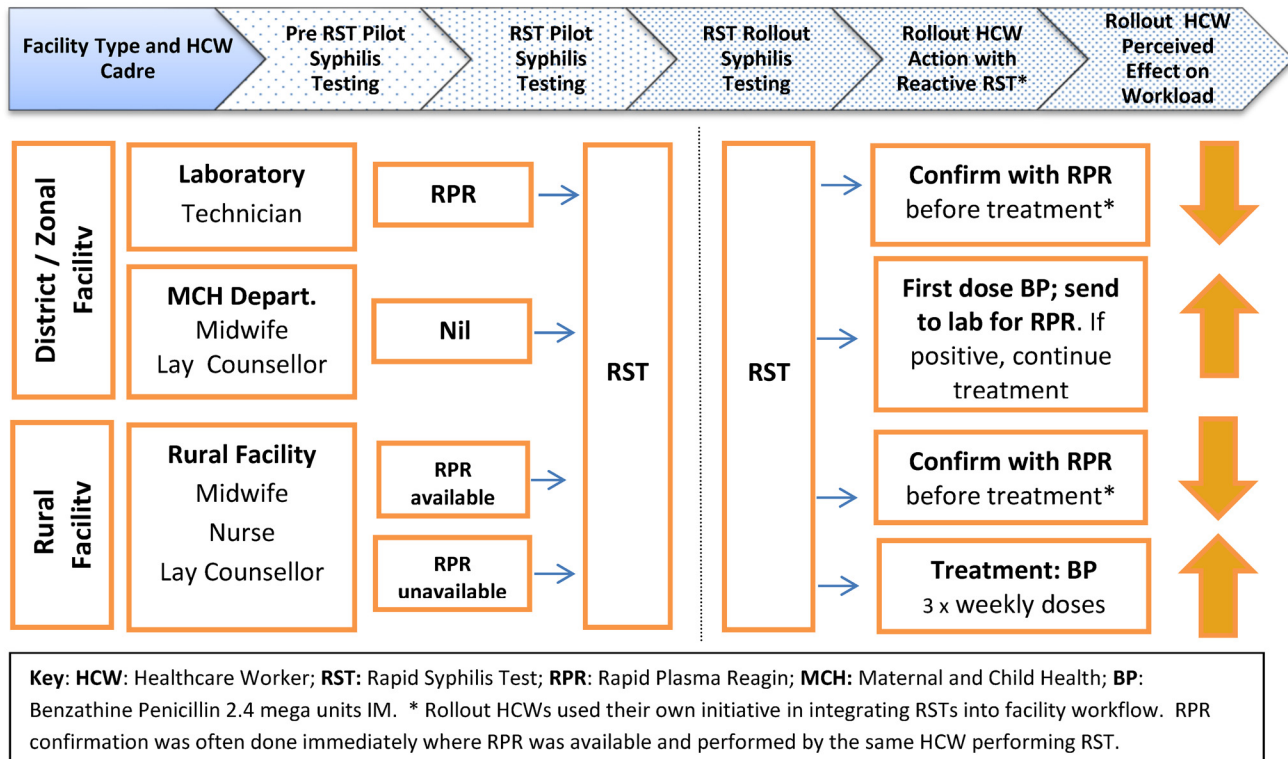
Facility Type and HCW Cadre

Pre RST Pilot Syphilis Testing

RST Pilot Syphilis Testing

RST Rollout Syphilis Testing

Rollout HCW Action with Reactive RST*

Rollout HCW Perceived Effect on Workload

District / Zonal Facility

Laboratory
Technician

RPR

MCH Depart.
Midwife
Lay Counsellor

Nil

Rural Facility

Rural Facility
Midwife
Nurse
Lay Counsellor

RPR available

RPR unavailable

RST

RST

Confirm with RPR before treatment*

First dose BP; send to lab for RPR. If positive, continue treatment

Confirm with RPR before treatment*

Treatment: BP
3 x weekly doses

Key: HCW: Healthcare Worker; RST: Rapid Syphilis Test; RPR: Rapid Plasma Reagin; MCH: Maternal and Child Health; BP: Benzathine Penicillin 2.4 mega units IM. * Rollout HCWs used their own initiative in integrating RSTs into facility workflow. RPR confirmation was often done immediately where RPR was available and performed by the same HCW performing RST.